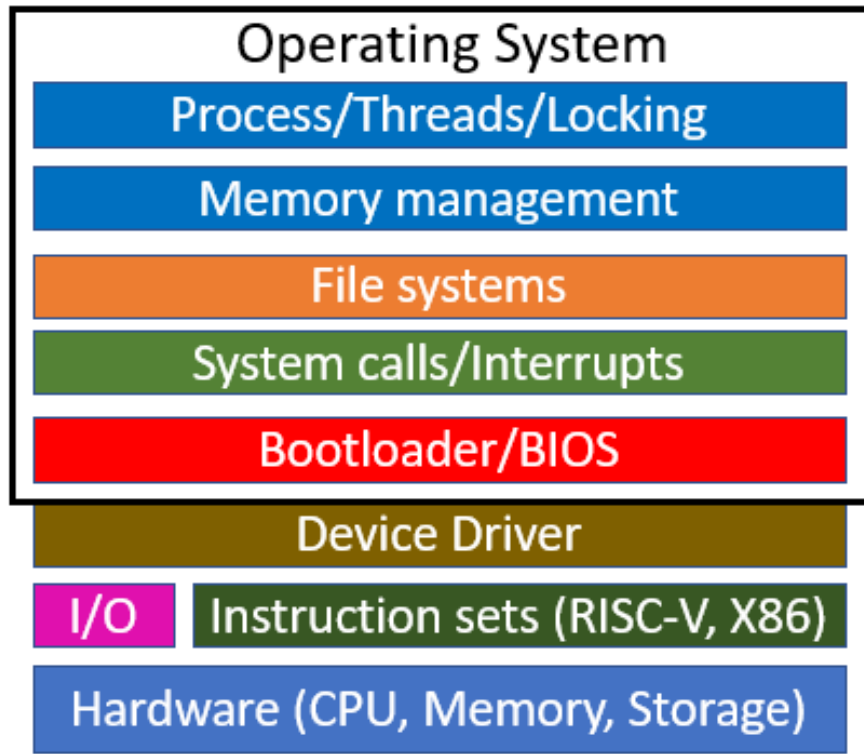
Operating System

Process/Threads/Locking

Memory management

File systems

System calls/Interrupts

Bootloader/BIOS

Device Driver

I/O

Instruction sets (RISC-V, X86)

Hardware (CPU, Memory, Storage)